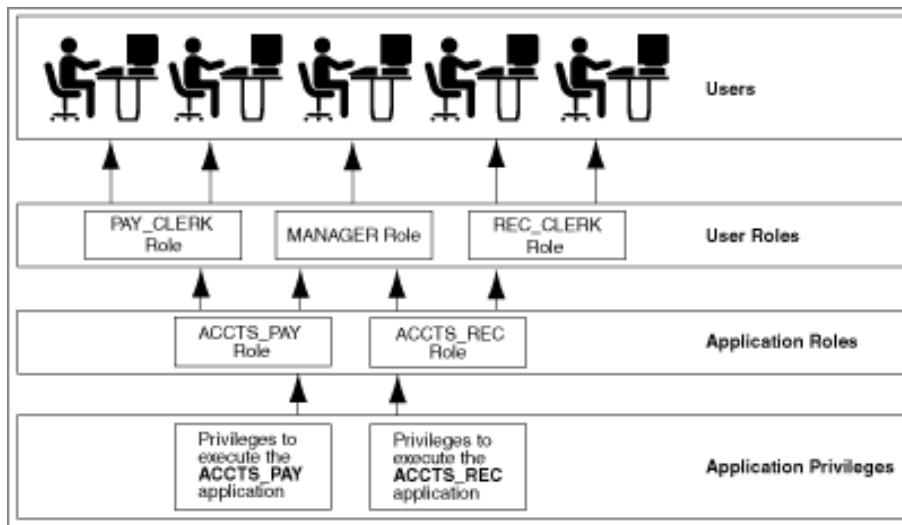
Users

PAY_CLERK Role

MANAGER Role

REC_CLERK Role

User Roles

ACCTS_PAY Role

ACCTS_REC Role

Application Roles

Privileges to execute the **ACCTS_PAY** application

Privileges to execute the **ACCTS_REC** application

Application Privileges